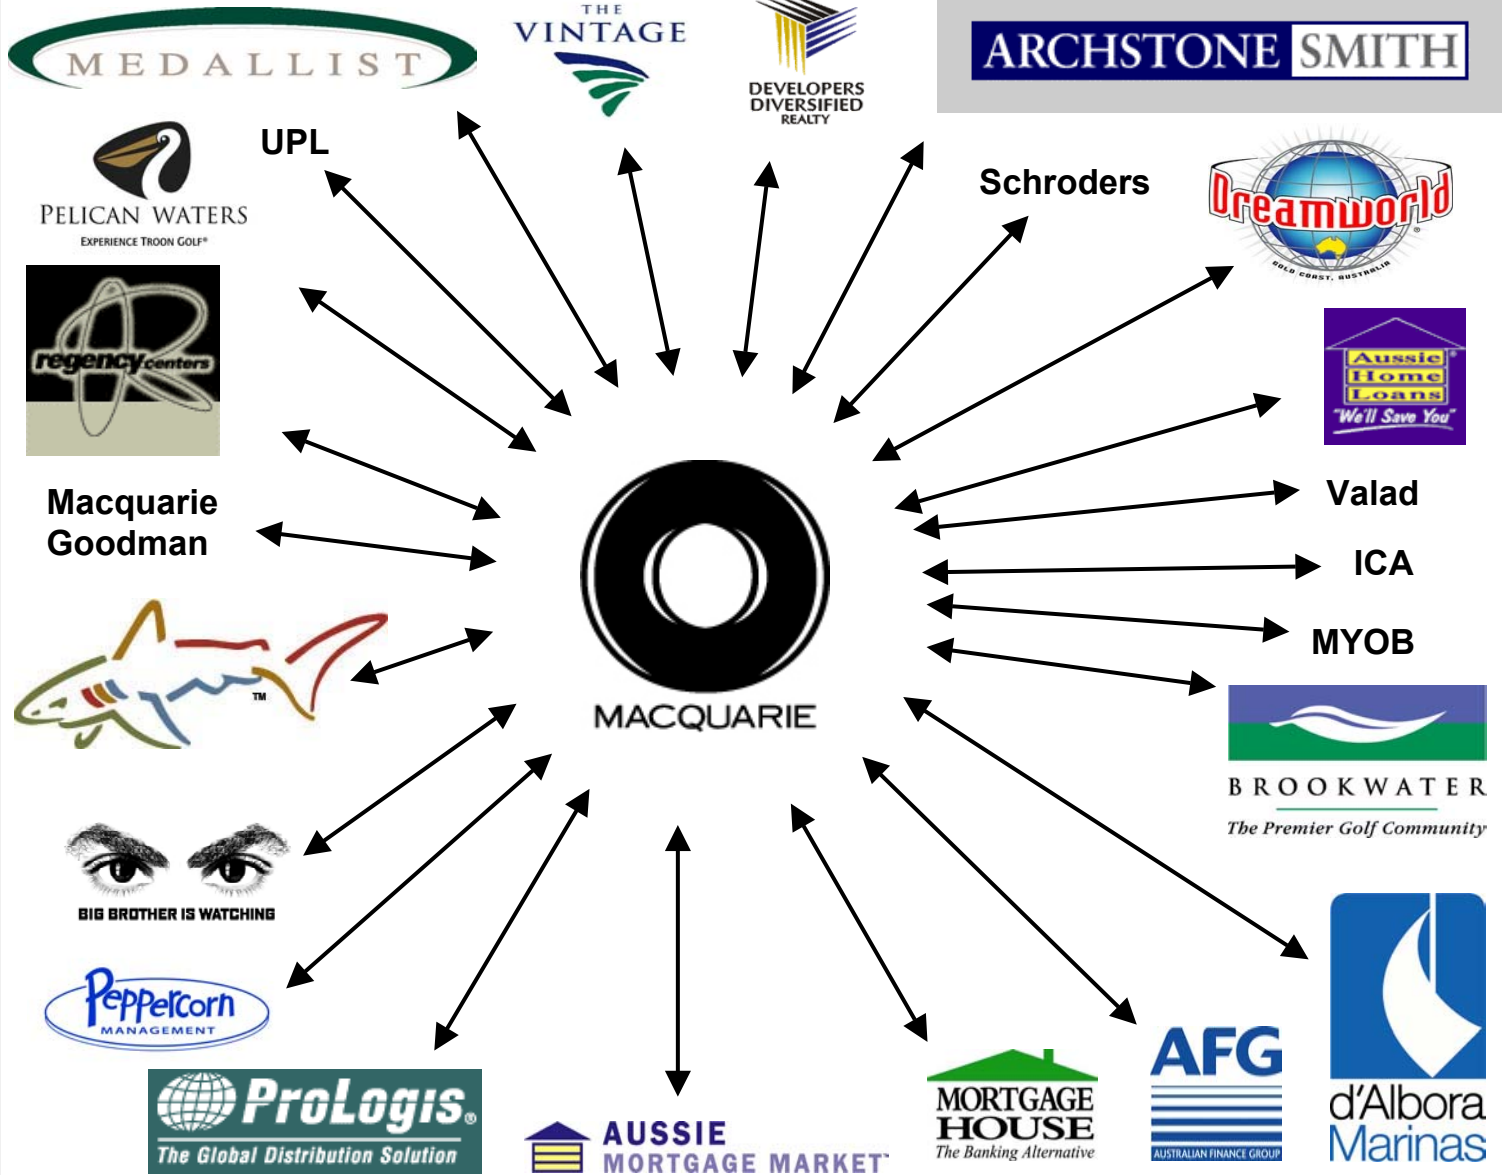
MEDALLIST

THE VINTAGE

DEVELOPERS DIVERSIFIED REALTY

ARCHSTONE SMITH

UPL

PELICAN WATERS
EXPERIENCE TROON GOLF®

Schroders

Dreamworld
GOLD COAST, AUSTRALIA

regency centers

Aussie Home Loans
"We'll Save You"

Valad

Macquarie Goodman

ICA

MACQUARIE

MYOB

TM

BROOKWATER
The Premier Golf Community

BIG BROTHER IS WATCHING

Peppercorn
MANAGEMENT

ProLogis®
The Global Distribution Solution

AUSSIE
MORTGAGE MARKET

MORTGAGE HOUSE
The Banking Alternative

AFG
AUSTRALIAN FINANCE GROUP

d'Albora Marinas